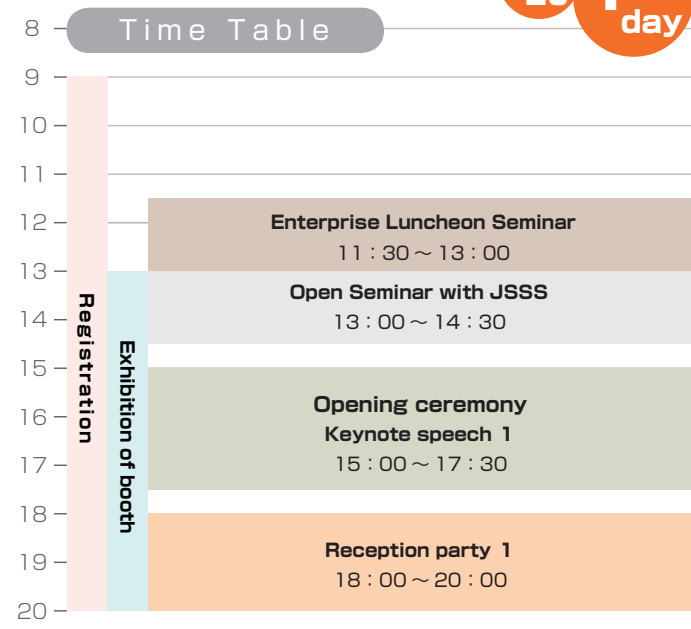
Time Table

day

8
9
10
11
12
13
14
15
16
17
18
19
20

Registration

Exhibition of booth

Enterprise Luncheon Seminar
11：30～13：00

Open Seminar with JSSS
13：00～14：30

Opening ceremony
Keynote speech 1
15：00～17：30

Reception party 1
18：00～20：00